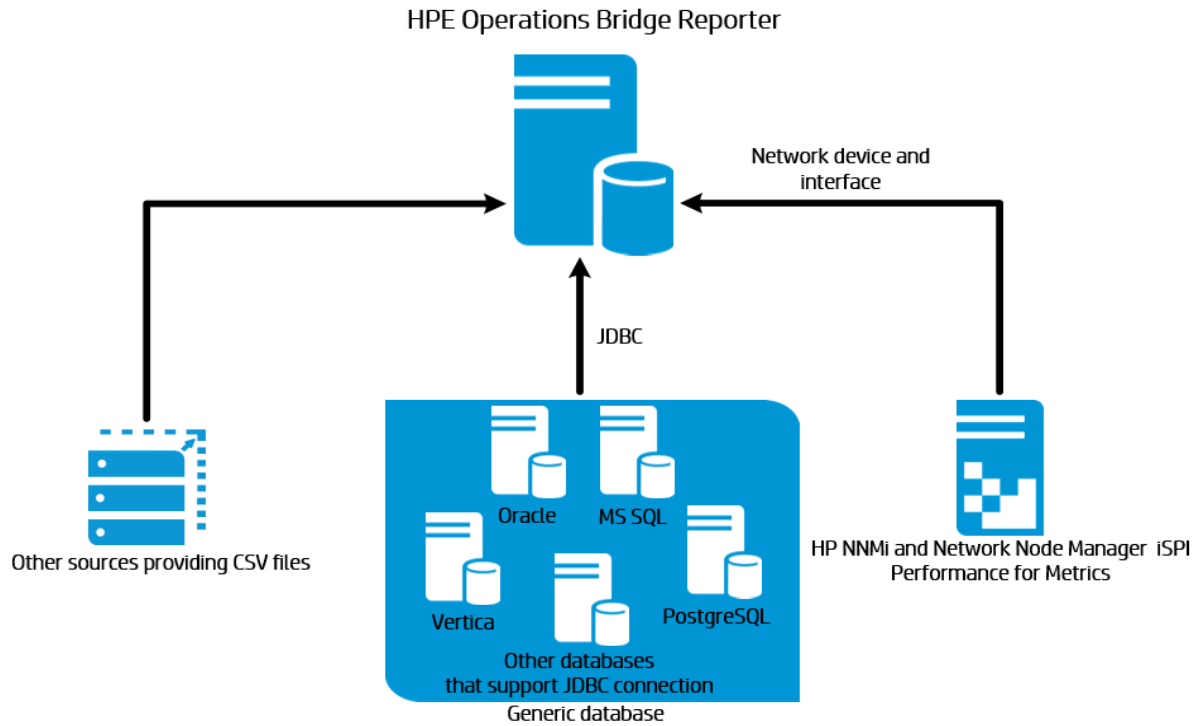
HPE Operations Bridge Reporter

Network device and interface

JDBC

Other sources providing CSV files

Oracle

MS SQL

Vertica

PostgreSQL

Other databases that support JDBC connection

Generic database

HP NNMi and Network Node Manager iSPI Performance for Metrics